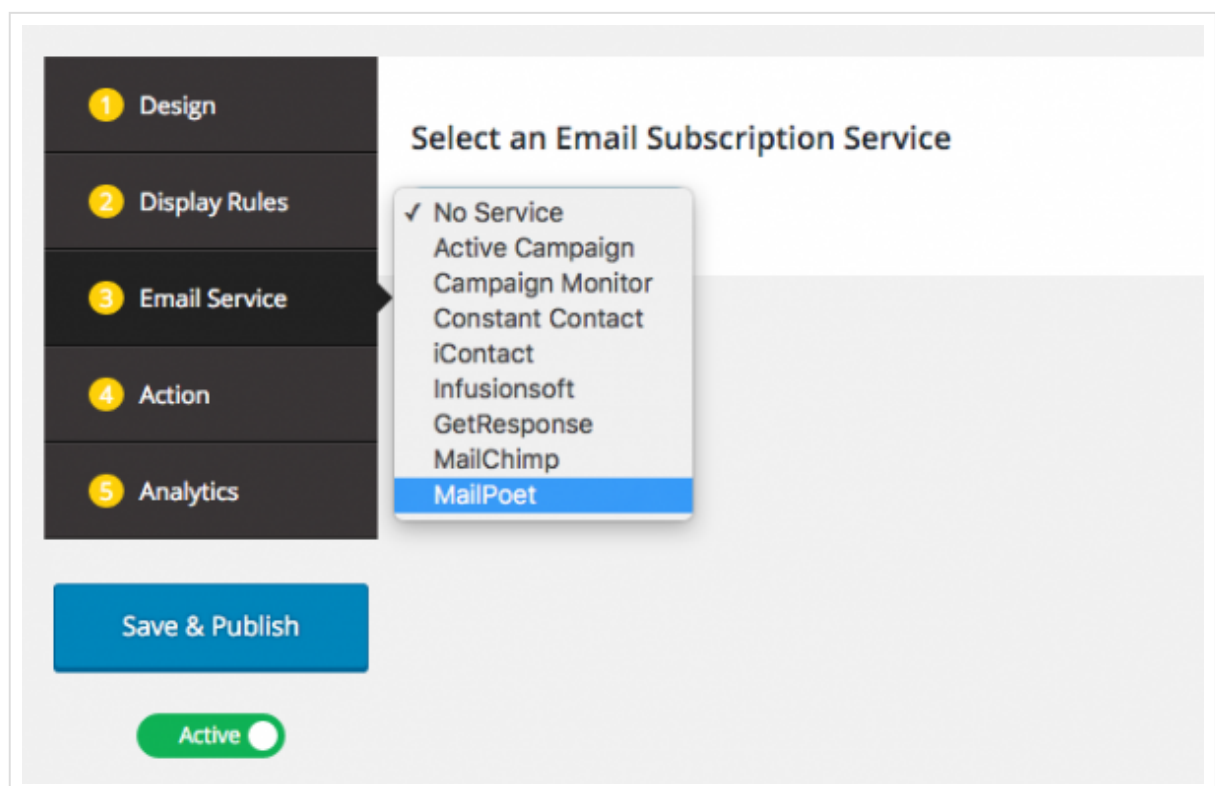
1 Design
2 Display Rules
3 Email Service
4 Action
5 Analytics

Save & Publish

Active

Select an Email Subscription Service

✓ No Service
Active Campaign
Campaign Monitor
Constant Contact
iContact
Infusionsoft
GetResponse
MailChimp
MailPoet